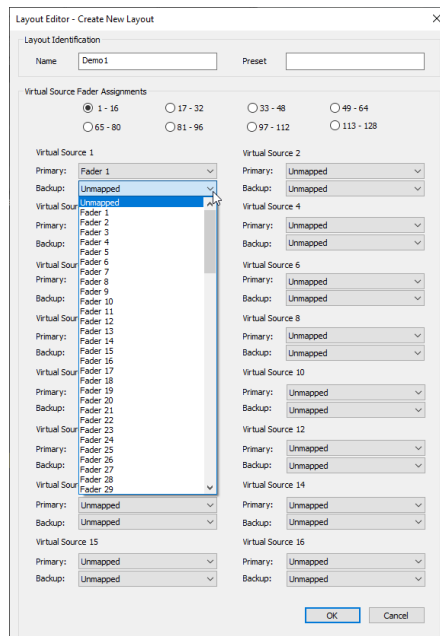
Layout Editor - Create New Layout

Layout Identification

Name Demo1

Preset

Virtual Source Fader Assignments

1 - 16
17 - 32
33 - 48
49 - 64
65 - 80
81 - 96
97 - 112
113 - 128

Virtual Source 1
Primary: Fader 1
Backup: Unmapped

Unmapped
Fader 1
Fader 2
Fader 3
Fader 4
Fader 5
Fader 6
Fader 7
Fader 8
Fader 9
Fader 10
Fader 11
Fader 12
Fader 13
Fader 14
Fader 15
Fader 16
Fader 17
Fader 18
Fader 19
Fader 20
Fader 21
Fader 22
Fader 23
Fader 24
Fader 25
Fader 26
Fader 27
Fader 28
Fader 29

Virtual Sour
Primary:
Backup:
Virtual Sour
Primary:
Backup:
Virtual Sour
Primary:
Backup:
Virtual Sour
Primary:
Backup:
Virtual Sour
Primary:
Backup:
Virtual Sour
Primary: Unmapped
Backup: Unmapped

Virtual Source 15
Primary: Unmapped
Backup: Unmapped

Virtual Source 2
Primary: Unmapped
Backup: Unmapped

Virtual Source 4
Primary: Unmapped
Backup: Unmapped

Virtual Source 6
Primary: Unmapped
Backup: Unmapped

Virtual Source 8
Primary: Unmapped
Backup: Unmapped

Virtual Source 10
Primary: Unmapped
Backup: Unmapped

Virtual Source 12
Primary: Unmapped
Backup: Unmapped

Virtual Source 14
Primary: Unmapped
Backup: Unmapped

Virtual Source 16
Primary: Unmapped
Backup: Unmapped

OK
Cancel